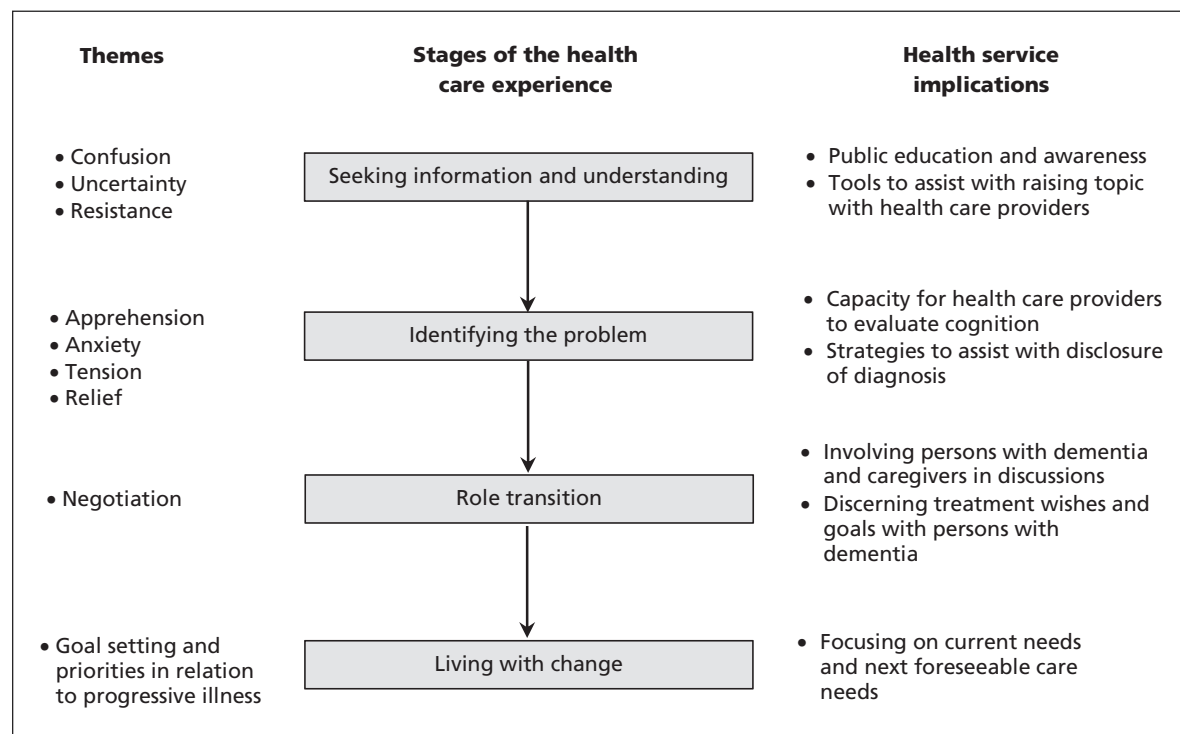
Themes

Stages of the health care experience

Health service implications

• Confusion
• Uncertainty
• Resistance

Seeking information and understanding

• Public education and awareness
• Tools to assist with raising topic with health care providers

• Apprehension
• Anxiety
• Tension
• Relief

Identifying the problem

• Capacity for health care providers to evaluate cognition
• Strategies to assist with disclosure of diagnosis

• Negotiation

Role transition

• Involving persons with dementia and caregivers in discussions
• Discerning treatment wishes and goals with persons with dementia

• Goal setting and priorities in relation to progressive illness

Living with change

• Focusing on current needs and next foreseeable care needs